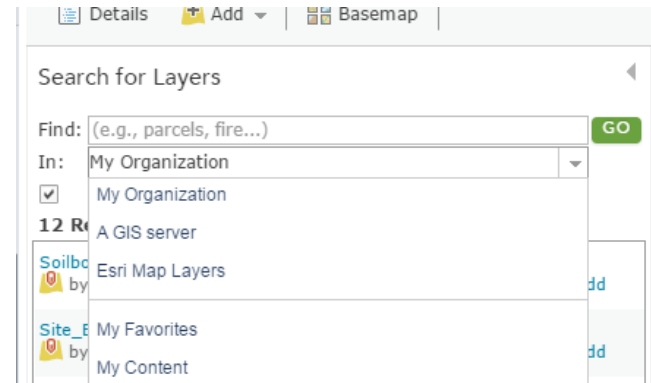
Details Add Basemap

Search for Layers

Find: (e.g., parcels, fire...) GO

In: My Organization

12 R

Soilbo

by

dd

Site_E

by

dd

My Organization

A GIS server

Esri Map Layers

My Favorites

My Content